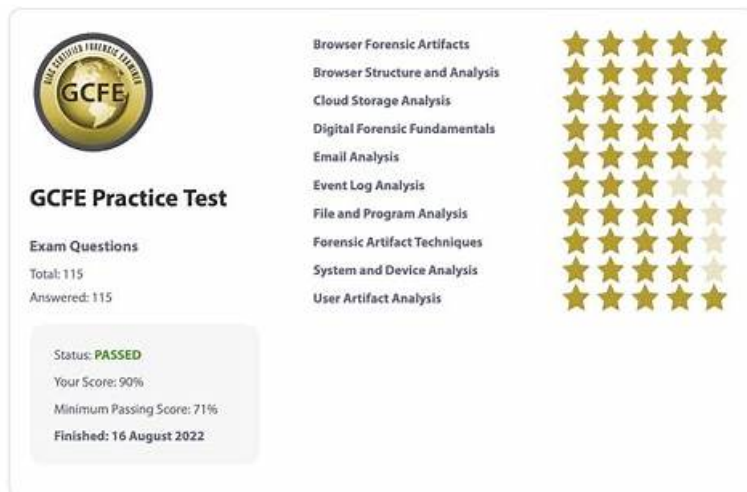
GIAC CERTIFIED FORENSIC EXAMINER
GCFE

GCFE Practice Test

Exam Questions
Total: 115
Answered: 115

Status: PASSED
Your Score: 90%
Minimum Passing Score: 71%
Finished: 16 August 2022

Browser Forensic Artifacts
Browser Structure and Analysis
Cloud Storage Analysis
Digital Forensic Fundamentals
Email Analysis
Event Log Analysis
File and Program Analysis
Forensic Artifact Techniques
System and Device Analysis
User Artifact Analysis